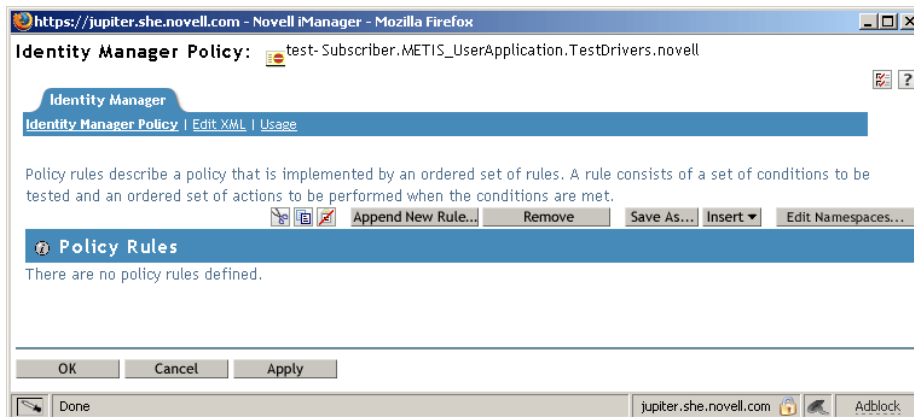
https://jupiter.she.novell.com - Novell iManager - Mozilla Firefox

Identity Manager Policy: test- Subscriber.METIS_UserApplication.TestDrivers.novell

Identity Manager

Identity Manager Policy | Edit XML | Usage

Policy rules describe a policy that is implemented by an ordered set of rules. A rule consists of a set of conditions to be tested and an ordered set of actions to be performed when the conditions are met.

Append New Rule... Remove Save As... Insert ▾ Edit Namespaces...

Policy Rules

There are no policy rules defined.

OK Cancel Apply

Done

jupiter.she.novell.com

Adblock